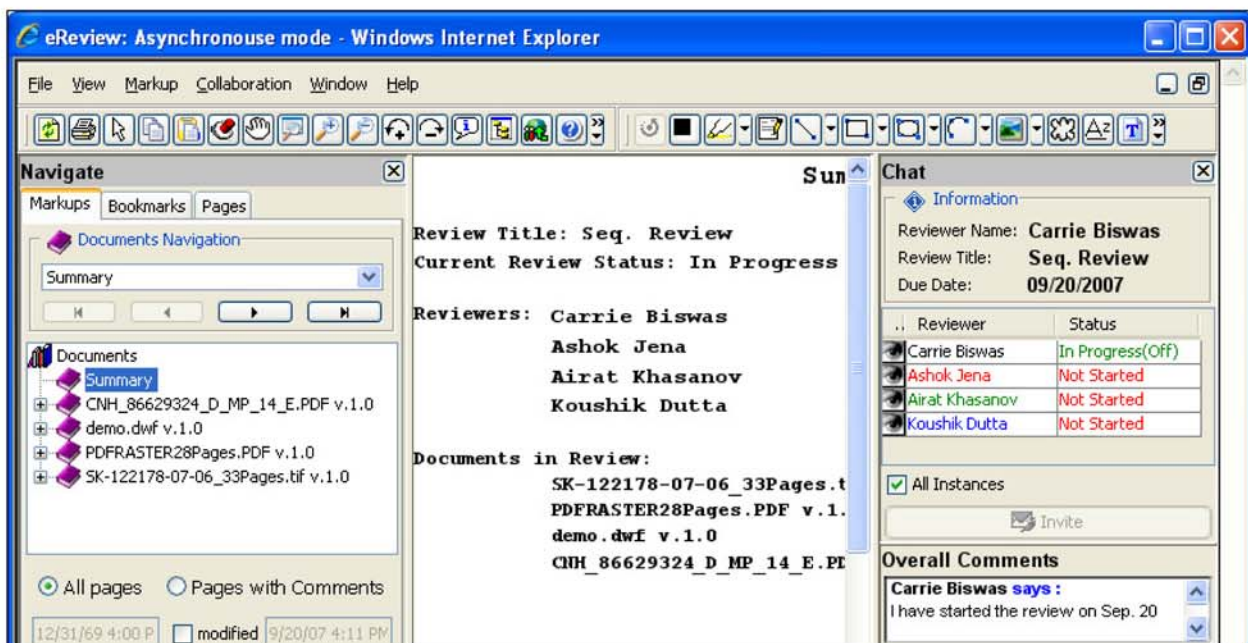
eReview: Asynchronouse mode - Windows Internet Explorer

File View Markup Collaboration Window Help

Navigate

Markups Bookmarks Pages

Documents Navigation

Summary

Documents
Summary
CNH_86629324_D_MP_14_E.PDF v.1.0
demo.dwf v.1.0
PDFRASTER28Pages.PDF v.1.0
SK-122178-07-06_33Pages.tif v.1.0

All pages Pages with Comments

12/31/69 4:00 P modified 9/20/07 4:11 PM

Sum

Review Title: Seq. Review
Current Review Status: In Progress

Reviewers: Carrie Biswas
Ashok Jena
Airat Khasanov
Koushik Dutta

Documents in Review:
SK-122178-07-06_33Pages.t
PDFRASTER28Pages.PDF v.1.
demo.dwf v.1.0
CNH_86629324_D_MP_14_E.PD

Chat

Information
Reviewer Name: Carrie Biswas
Review Title: Seq. Review
Due Date: 09/20/2007

| Reviewer | Status |
|---|---|
| Carrie Biswas | In Progress(Off) |
| Ashok Jena | Not Started |
| Airat Khasanov | Not Started |
| Koushik Dutta | Not Started |

All Instances

Invite

Overall Comments

Carrie Biswas says :
I have started the review on Sep. 20